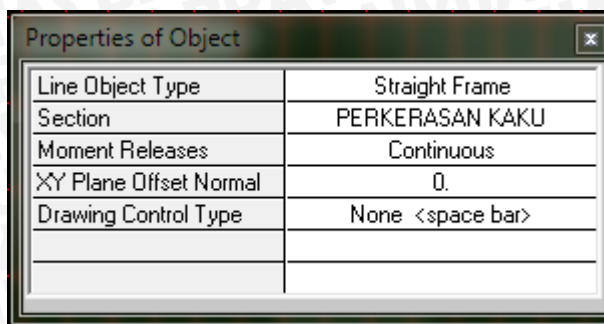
Properties of Object

| Line Object Type | Straight Frame |
|---|---|
| Section | PERKERASAN KAKU |
| Moment Releases | Continuous |
| XY Plane Offset Normal | 0. |
| Drawing Control Type | None <space bar> |
| | |
| | |